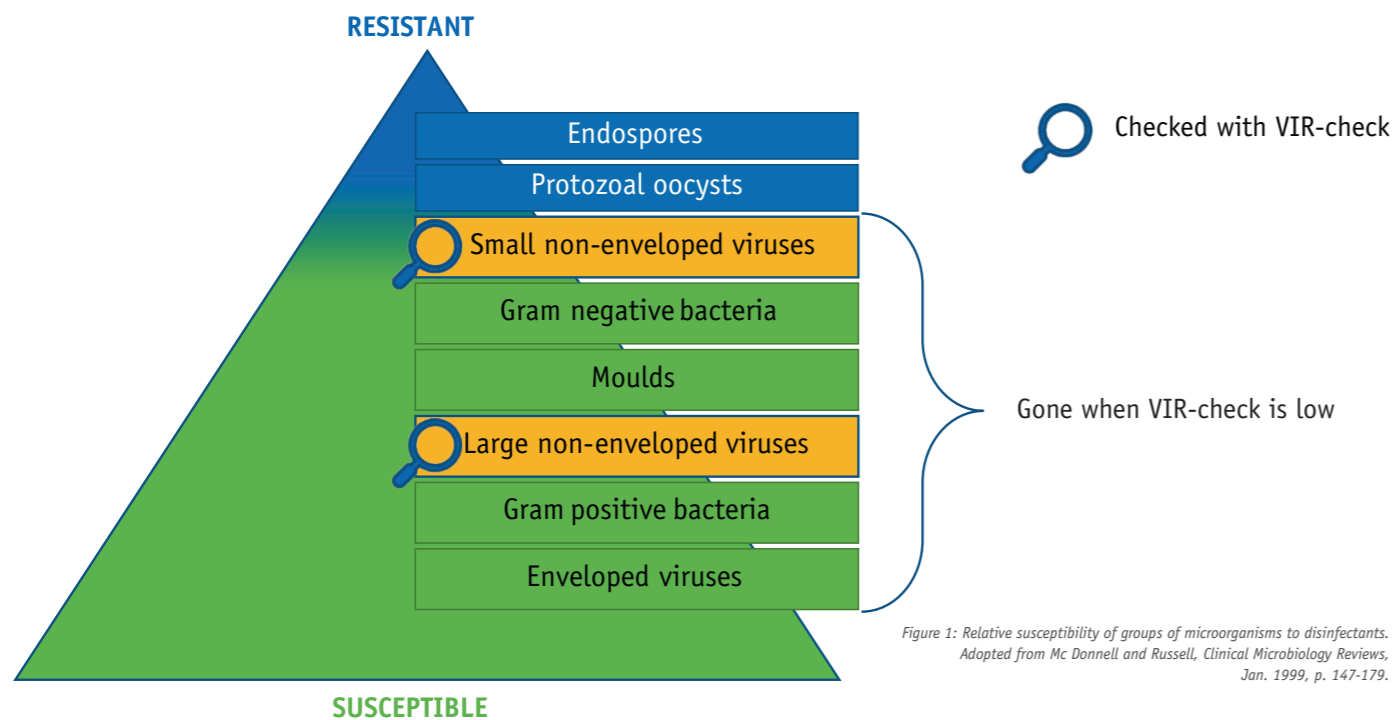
RESISTANT

Endospores
Protozoal oocysts
Small non-enveloped viruses
Gram negative bacteria
Moulds
Large non-enveloped viruses
Gram positive bacteria
Enveloped viruses

SUSCEPTIBLE

Checked with VIR-check

Gone when VIR-check is low

Figure 1: Relative susceptibility of groups of microorganisms to disinfectants. Adopted from Mc Donnell and Russell, Clinical Microbiology Reviews, Jan. 1999, p. 147-179.